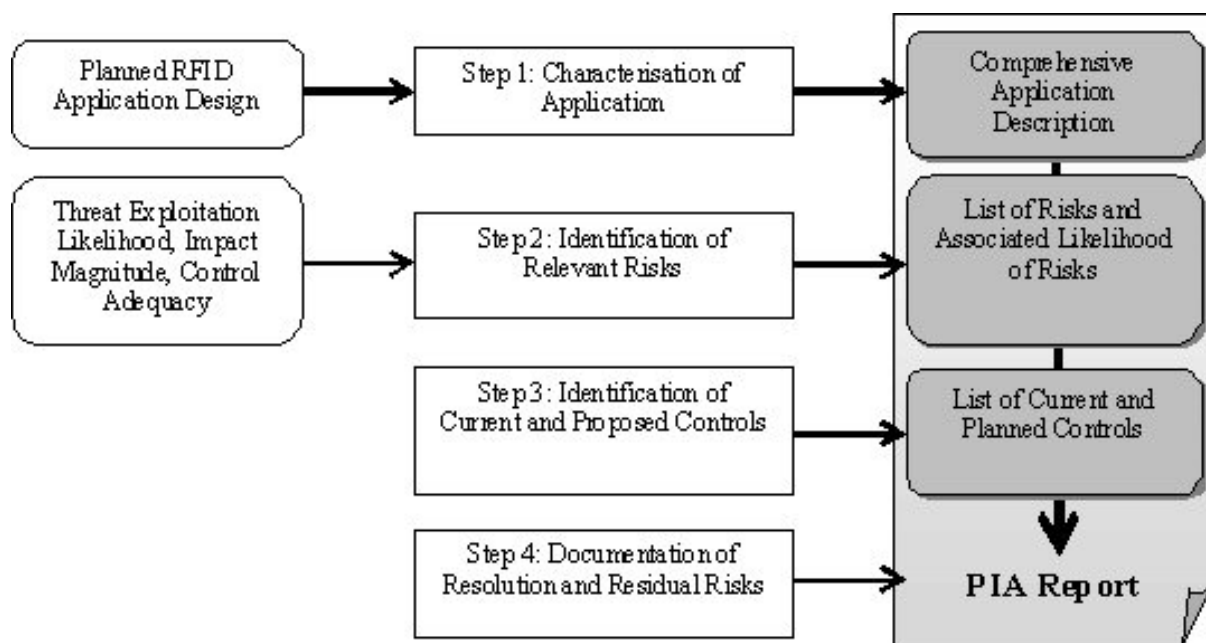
Planned RFID Application Design

Step 1: Characterisation of Application

Comprehensive Application Description

Threat Exploitation Likelihood, Impact Magnitude, Control Adequacy

Step 2: Identification of Relevant Risks

List of Risks and Associated Likelihood of Risks

Step 3: Identification of Current and Proposed Controls

List of Current and Planned Controls

Step 4: Documentation of Resolution and Residual Risks

PIA Report